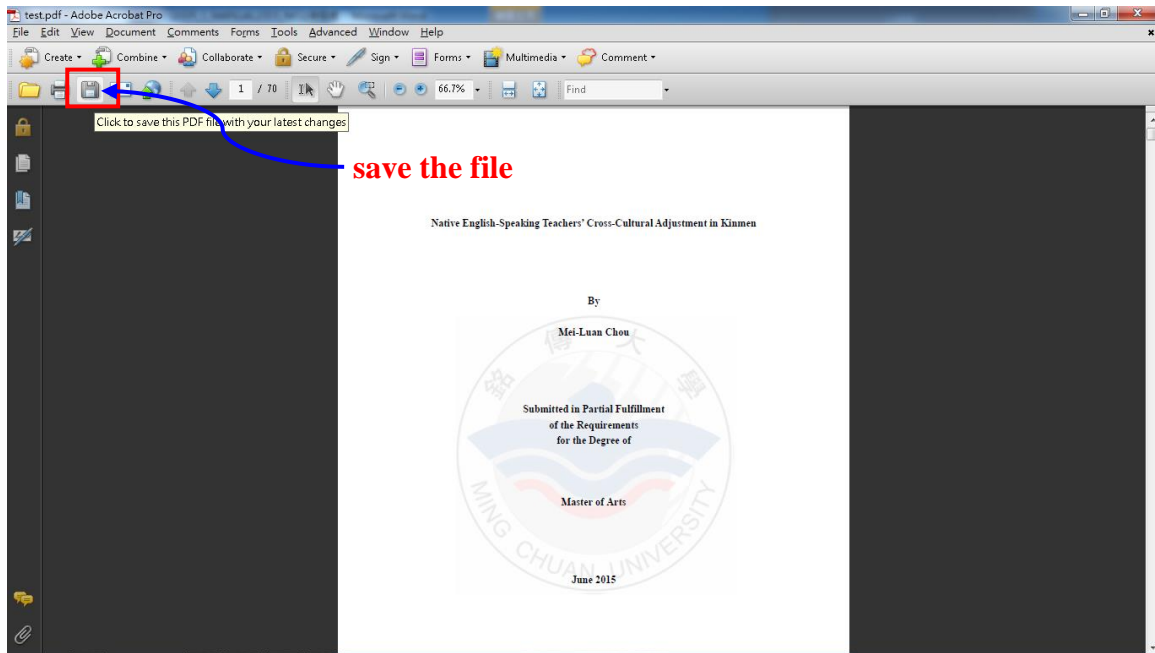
test.pdf - Adobe Acrobat Pro

File Edit View Document Comments Forms Tools Advanced Window Help

Create Combine Collaborate Secure Sign Forms Multimedia Comment

1 / 70 66.7% Find

Click to save this PDF file with your latest changes

save the file

Native English-Speaking Teachers' Cross-Cultural Adjustment in Kinmen

By

Mei-Luan Chou

Submitted in Partial Fulfillment
of the Requirements
for the Degree of

Master of Arts

June 2015

MING CHUAN UNIVERSITY